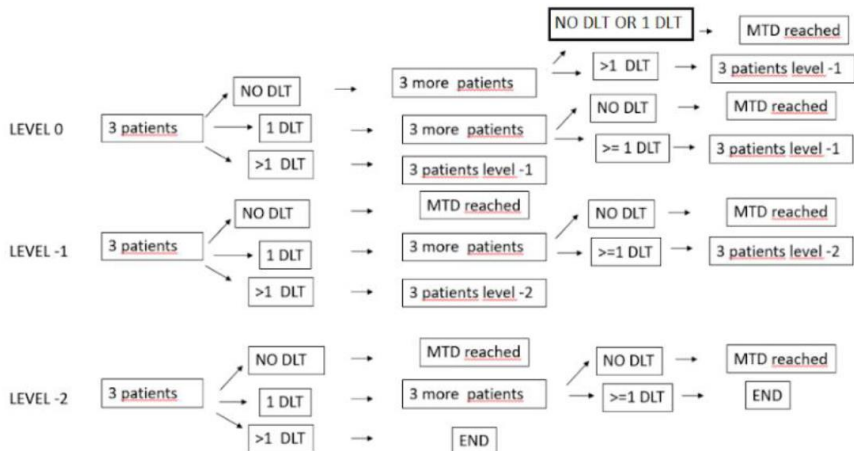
LEVEL 0

3 patients

NO DLT → 3 more patients → NO DLT OR 1 DLT → MTD reached
>1 DLT → 3 patients level -1

1 DLT → 3 more patients → NO DLT → MTD reached
>= 1 DLT → 3 patients level -1

>1 DLT → 3 patients level -1

LEVEL -1

3 patients

NO DLT → MTD reached

1 DLT → 3 more patients → NO DLT → MTD reached
>=1 DLT → 3 patients level -2

>1 DLT → 3 patients level -2

LEVEL -2

3 patients

NO DLT → MTD reached

1 DLT → 3 more patients → NO DLT → MTD reached
>=1 DLT → END

>1 DLT → END